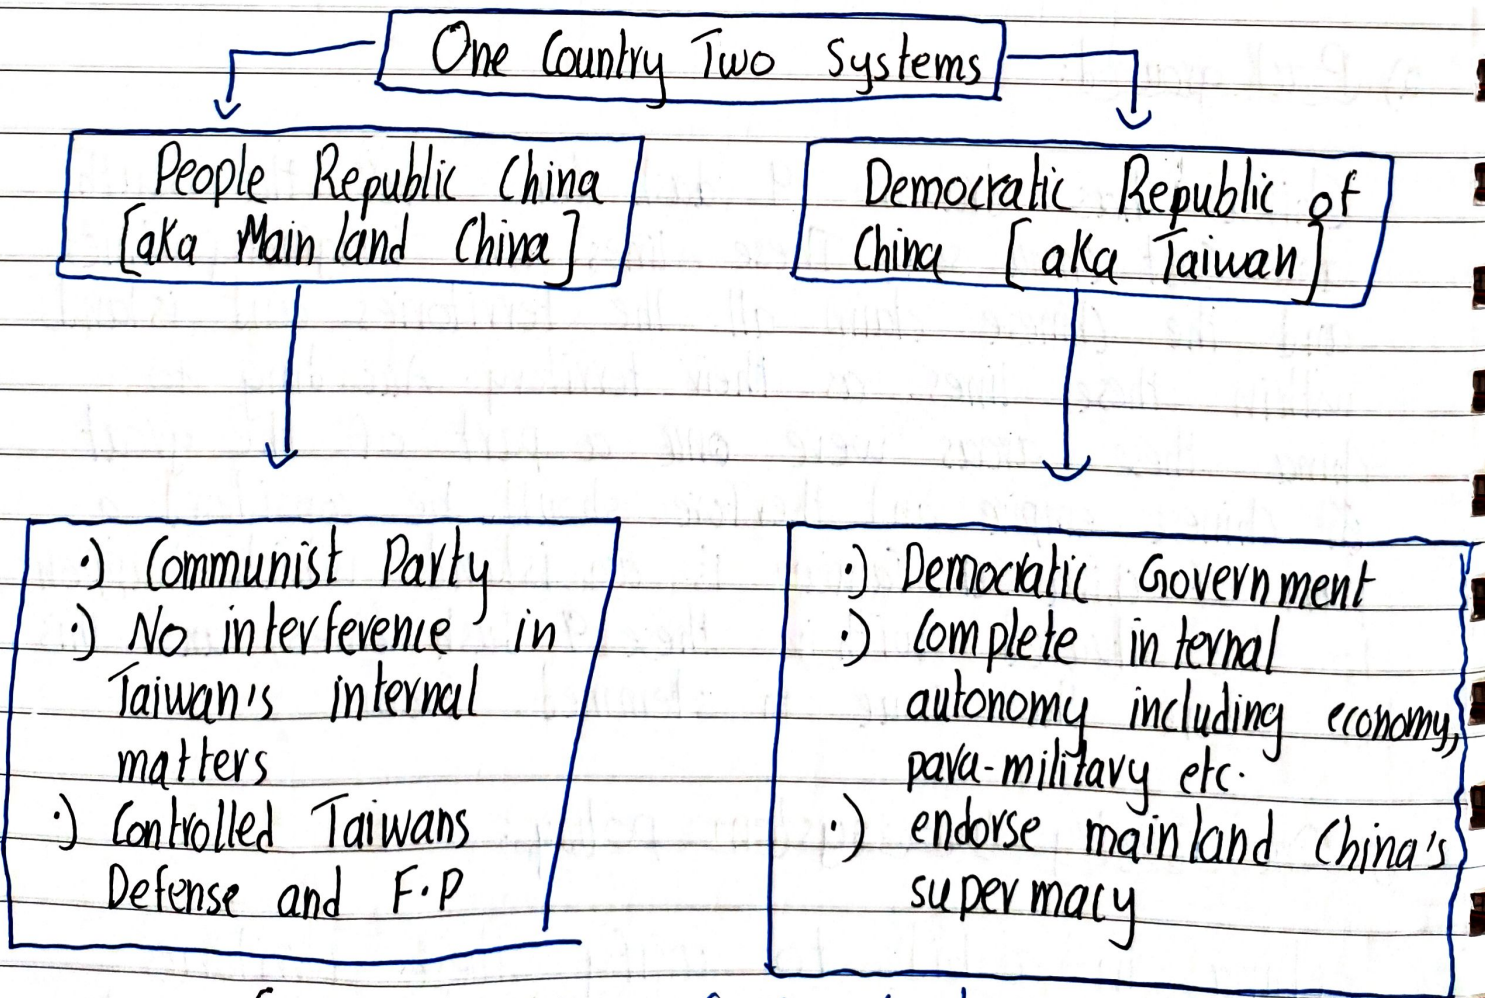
One Country Two Systems

People Republic China [aka Main land China]

Democratic Republic of China [aka Taiwan]

·) Communist Party
·) No interference in Taiwan's internal matters
·) Controlled Taiwans Defense and F·P

·) Democratic Government
·) Complete internal autonomy including economy, para-military etc.
·) endorse mainland China's supermacy